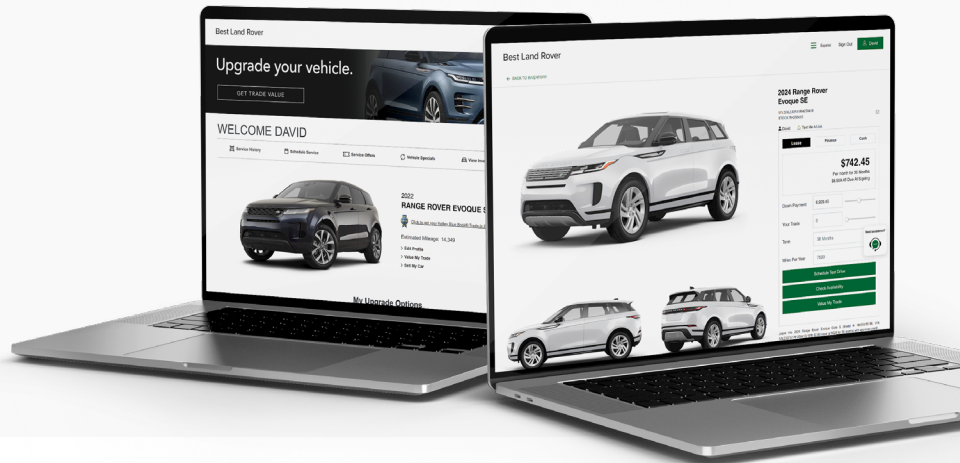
Best Land Rover

Upgrade your vehicle.

GET TRADE VALUE

WELCOME DAVID

Service History

Schedule Service

Service Offers

Vehicle Specials

View Inve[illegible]

2022

RANGE ROVER EVOQUE S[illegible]

Click to get your Kelley Blue Book® Trade-In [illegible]

Estimated Mileage: 14,349

Edit Profile

Value My Trade

Sell My Car

My Upgrade Options

Best Land Rover

Saves

Sign Out

David

BACK TO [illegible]

2024 Range Rover Evoque SE

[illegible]

Email

Text Me All Info

Lease

Finance

Cash

$742.45

Per month for 36 Months

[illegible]

Down Payment

Your Trade

Term

36 Months

Miles Per Year

7500

Schedule Test Drive

Check Availability

Value My Trade

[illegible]